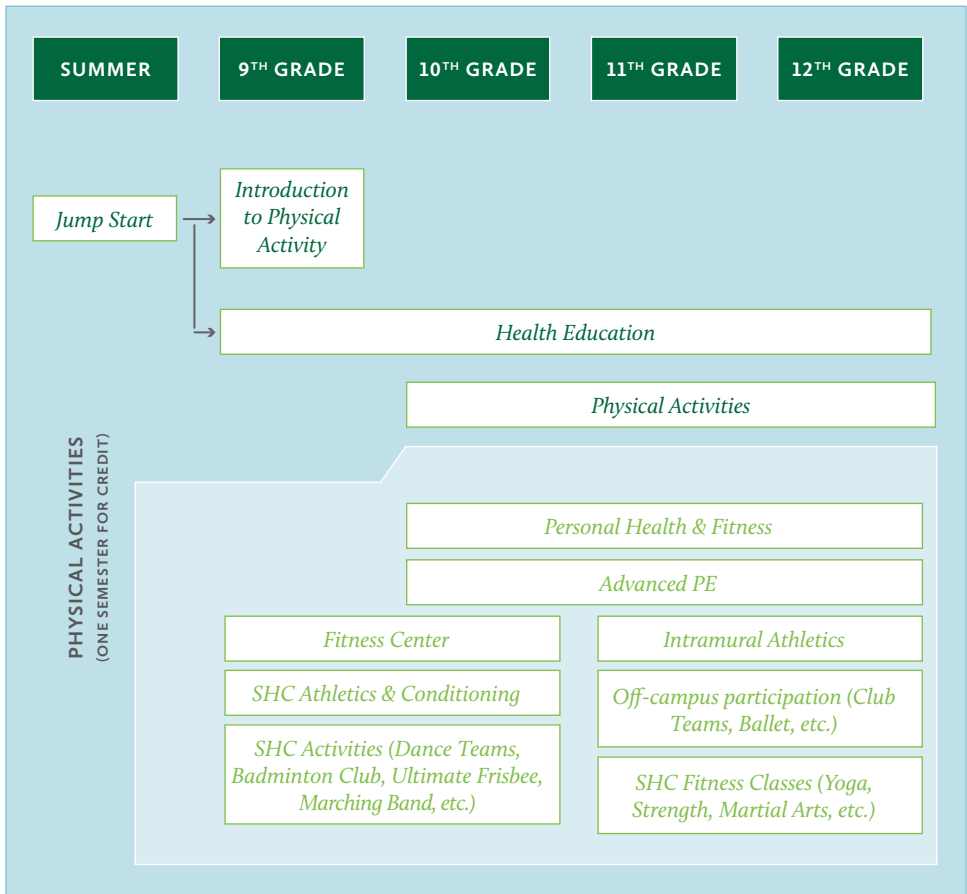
SUMMER

$9^{TH}$ GRADE

$10^{TH}$ GRADE

$11^{TH}$ GRADE

$12^{TH}$ GRADE

Jump Start

Introduction to Physical Activity

Health Education

Physical Activities

PHYSICAL ACTIVITIES
(ONE SEMESTER FOR CREDIT)

Personal Health & Fitness

Advanced PE

Fitness Center

Intramural Athletics

SHC Athletics & Conditioning

Off-campus participation (Club Teams, Ballet, etc.)

SHC Activities (Dance Teams, Badminton Club, Ultimate Frisbee, Marching Band, etc.)

SHC Fitness Classes (Yoga, Strength, Martial Arts, etc.)